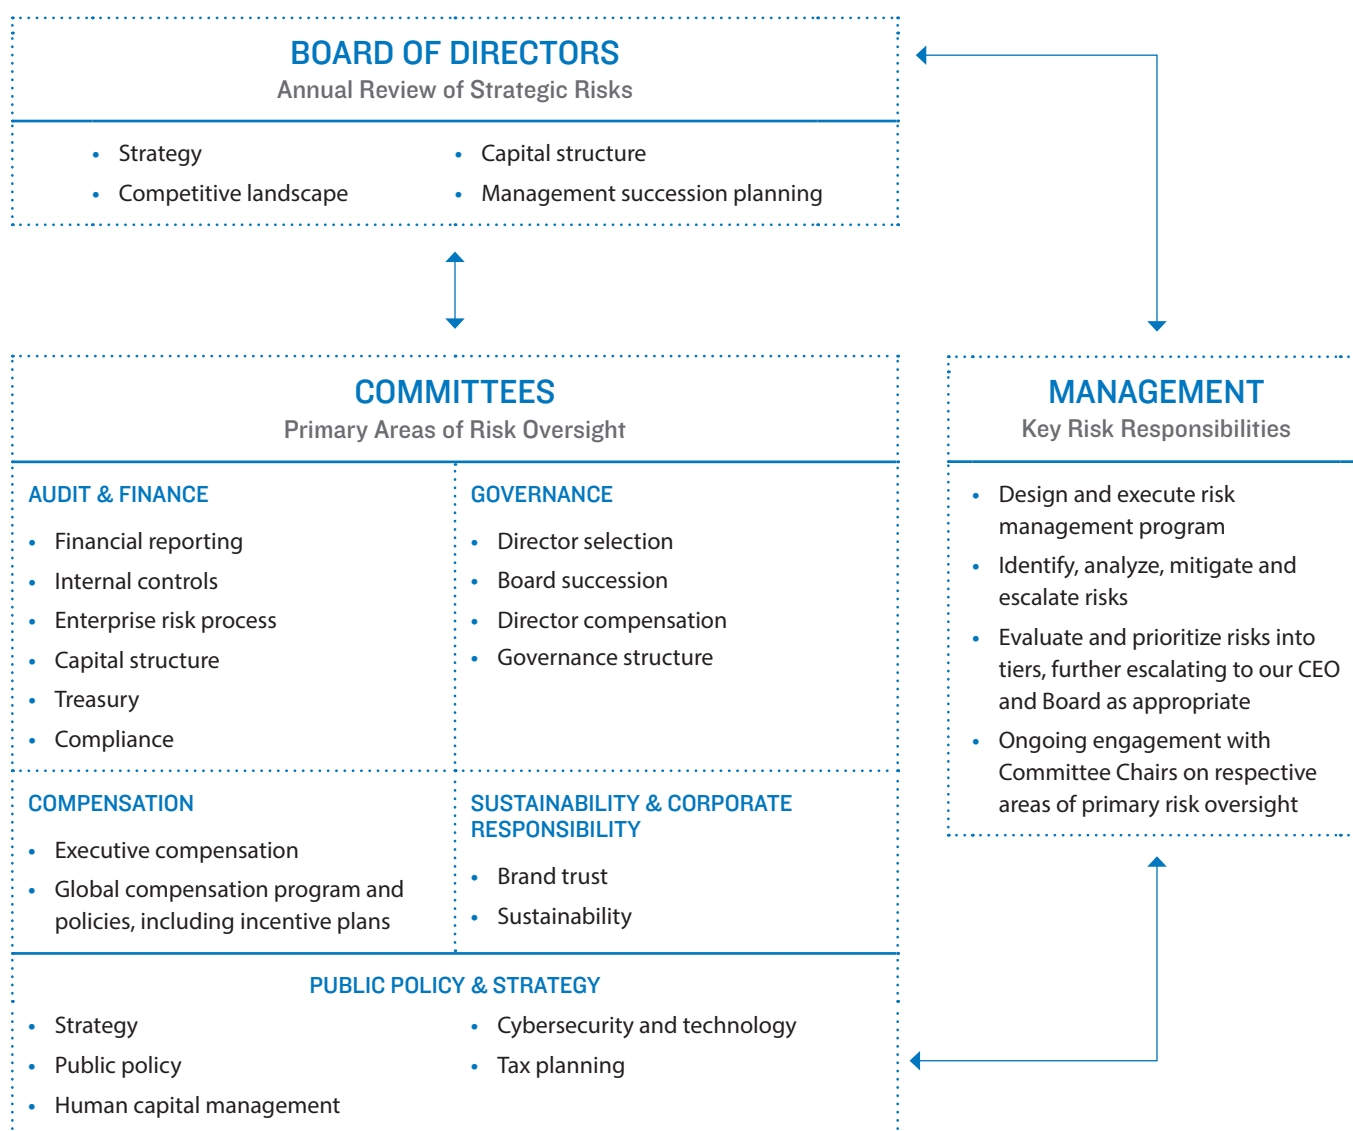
BOARD OF DIRECTORS
Annual Review of Strategic Risks

- Strategy
- Competitive landscape
- Capital structure
- Management succession planning

COMMITTEES
Primary Areas of Risk Oversight

AUDIT & FINANCE
- Financial reporting
- Internal controls
- Enterprise risk process
- Capital structure
- Treasury
- Compliance

GOVERNANCE
- Director selection
- Board succession
- Director compensation
- Governance structure

COMPENSATION
- Executive compensation
- Global compensation program and policies, including incentive plans

SUSTAINABILITY & CORPORATE RESPONSIBILITY
- Brand trust
- Sustainability

PUBLIC POLICY & STRATEGY
- Strategy
- Public policy
- Human capital management
- Cybersecurity and technology
- Tax planning

MANAGEMENT
Key Risk Responsibilities

- Design and execute risk management program
- Identify, analyze, mitigate and escalate risks
- Evaluate and prioritize risks into tiers, further escalating to our CEO and Board as appropriate
- Ongoing engagement with Committee Chairs on respective areas of primary risk oversight